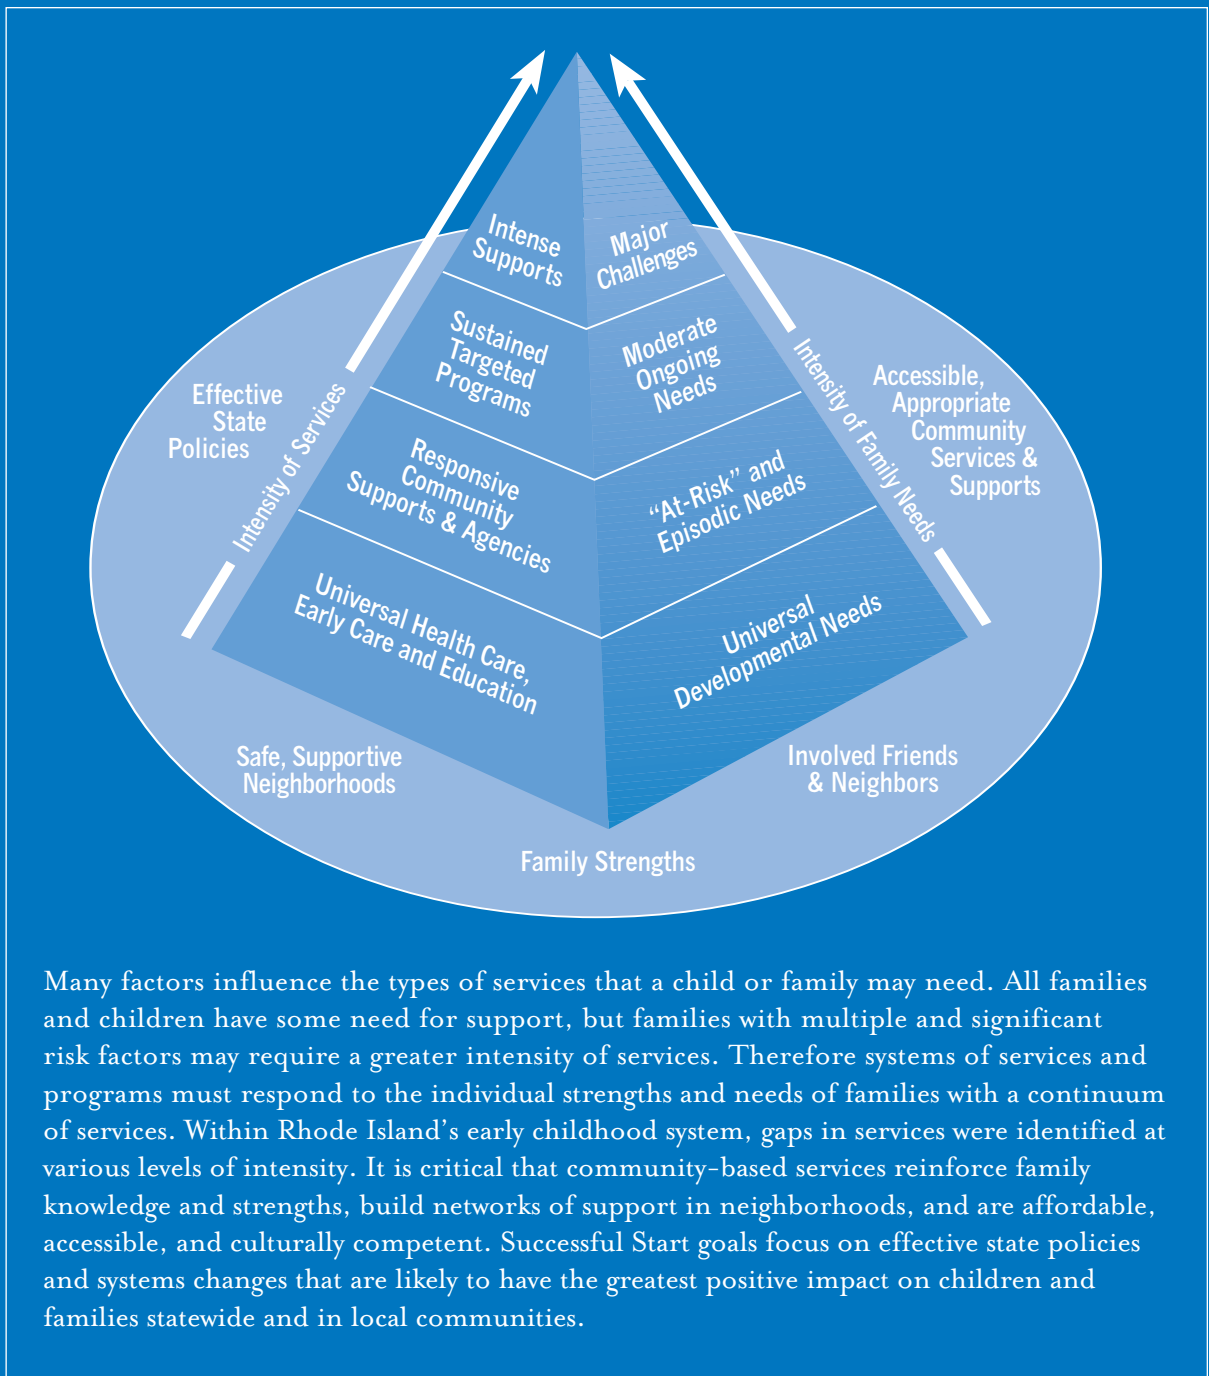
Intense Supports

Major Challenges

Sustained Targeted Programs

Moderate Ongoing Needs

Responsive Community Supports & Agencies

"At-Risk" and Episodic Needs

Universal Health Care, Early Care and Education

Universal Developmental Needs

Intensity of Services

Intensity of Family Needs

Effective State Policies

Accessible, Appropriate Community Services & Supports

Safe, Supportive Neighborhoods

Involved Friends & Neighbors

Family Strengths

Many factors influence the types of services that a child or family may need. All families and children have some need for support, but families with multiple and significant risk factors may require a greater intensity of services. Therefore systems of services and programs must respond to the individual strengths and needs of families with a continuum of services. Within Rhode Island's early childhood system, gaps in services were identified at various levels of intensity. It is critical that community-based services reinforce family knowledge and strengths, build networks of support in neighborhoods, and are affordable, accessible, and culturally competent. Successful Start goals focus on effective state policies and systems changes that are likely to have the greatest positive impact on children and families statewide and in local communities.